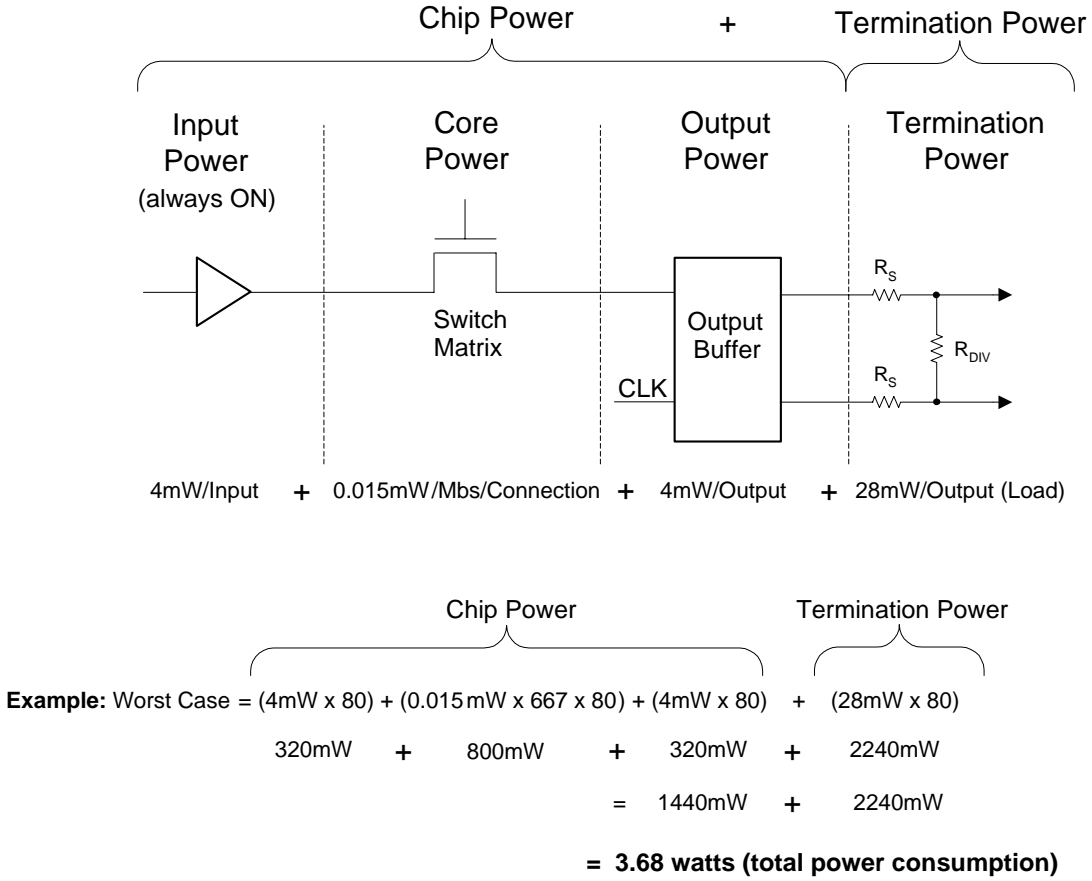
Chip Power + Termination Power

Input Power (always ON)

Core Power

Output Power

Termination Power

Switch Matrix

Output Buffer

CLK

$R_S$

$R_{DIV}$

$R_S$

4mW/Input + 0.015mW/Mbs/Connection + 4mW/Output + 28mW/Output (Load)

Chip Power

Termination Power

**Example:** Worst Case = (4mW x 80) + (0.015 mW x 667 x 80) + (4mW x 80) + (28mW x 80)

320mW + 800mW + 320mW + 2240mW

= 1440mW + 2240mW

**= 3.68 watts (total power consumption)**